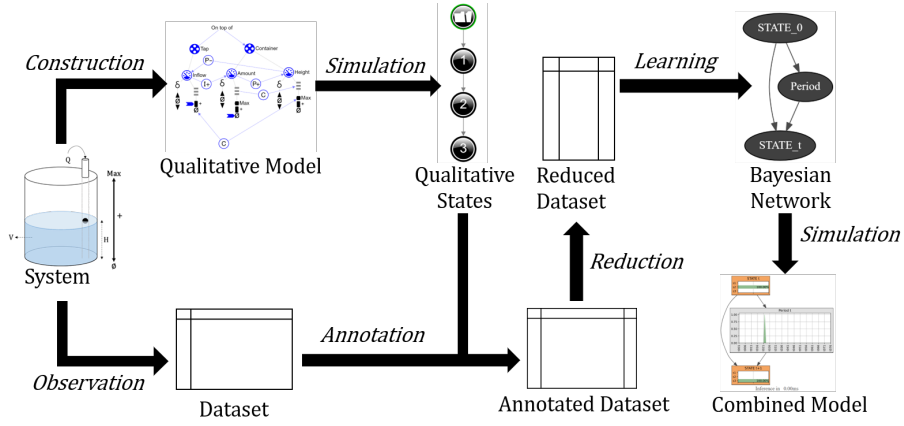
Construction

On top of

Tap

Container

Inflow

Amount

Height

Max

Qualitative Model

Simulation

1

2

3

Qualitative States

Reduced Dataset

Learning

STATE_0

Period

STATE_t

Bayesian Network

Simulation

Q

Max

+

H

V

ø

System

Reduction

Observation

Dataset

Annotation

Annotated Dataset

Period

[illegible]

Combined Model